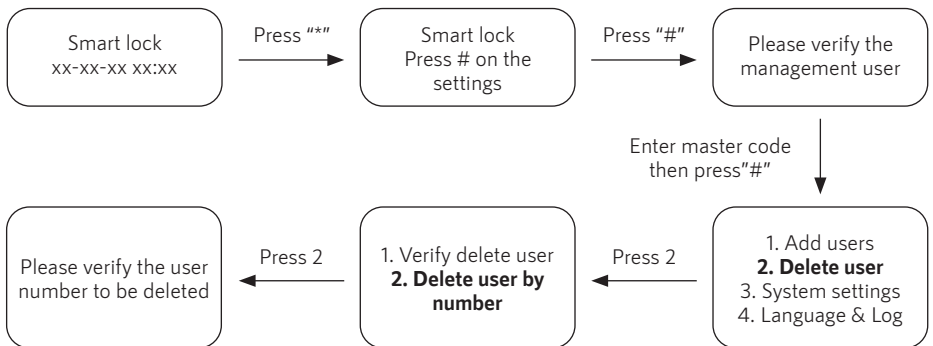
Smart lock
xx-xx-xx xx:xx

Press "*"

Smart lock
Press # on the settings

Press "#"

Please verify the management user

Enter master code then press"#"

1. Add users
**2. Delete user**
3. System settings
4. Language & Log

Press 2

1. Verify delete user
**2. Delete user by number**

Press 2

Please verify the user number to be deleted